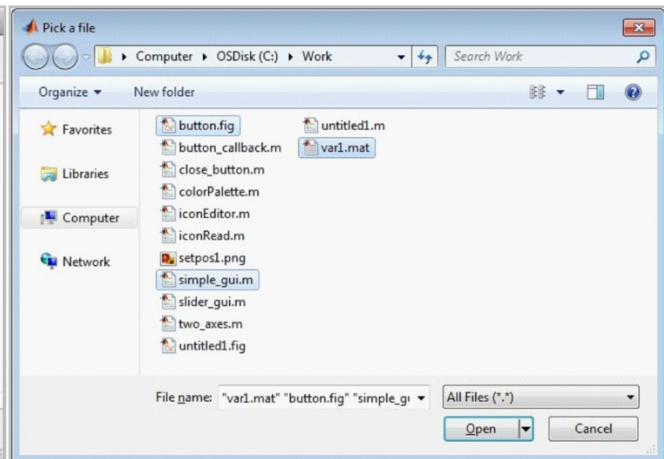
Pick a file

Computer ▸ OSDisk (C:) ▸ Work

Search Work

Organize ▾

New folder

Favorites

Libraries

Computer

Network

button.fig

button_callback.m

close_button.m

colorPalette.m

iconEditor.m

iconRead.m

setpos1.png

simple_gui.m

slider_gui.m

two_axes.m

untitled1.fig

untitled1.m

var1.mat

File name: "var1.mat" "button.fig" "simple_g

All Files (*.*)

Open

Cancel